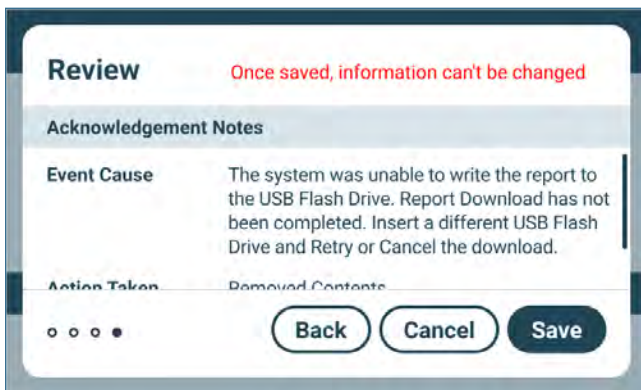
Review
Once saved, information can't be changed

Acknowledgement Notes

Event Cause
The system was unable to write the report to the USB Flash Drive. Report Download has not been completed. Insert a different USB Flash Drive and Retry or Cancel the download.

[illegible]
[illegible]

Back
Cancel
Save